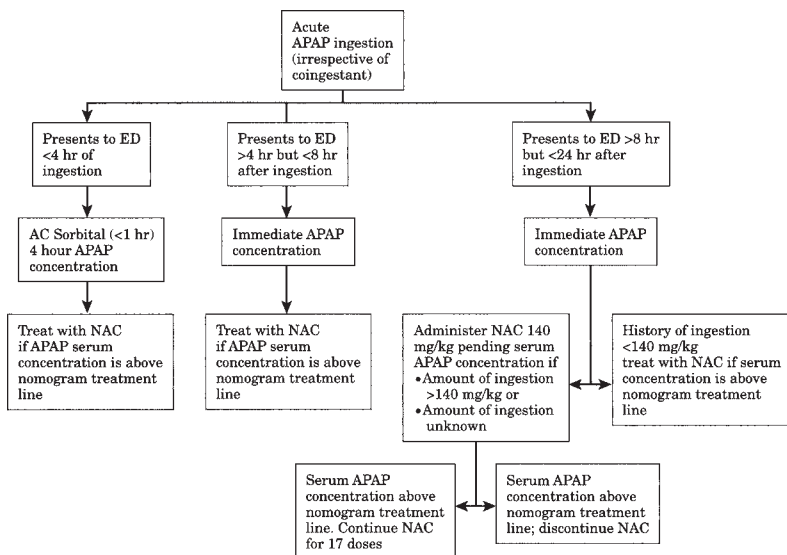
Acute APAP ingestion (irrespective of coingestant)

Presents to ED <4 hr of ingestion

Presents to ED >4 hr but <8 hr after ingestion

Presents to ED >8 hr but <24 hr after ingestion

AC Sorbital (<1 hr) 4 hour APAP concentration

Immediate APAP concentration

Immediate APAP concentration

Treat with NAC if APAP serum concentration is above nomogram treatment line

Treat with NAC if APAP serum concentration is above nomogram treatment line

Administer NAC 140 mg/kg pending serum APAP concentration if
•Amount of ingestion >140 mg/kg or
•Amount of ingestion unknown

History of ingestion <140 mg/kg treat with NAC if serum concentration is above nomogram treatment line

Serum APAP concentration above nomogram treatment line. Continue NAC for 17 doses

Serum APAP concentration above nomogram treatment line; discontinue NAC